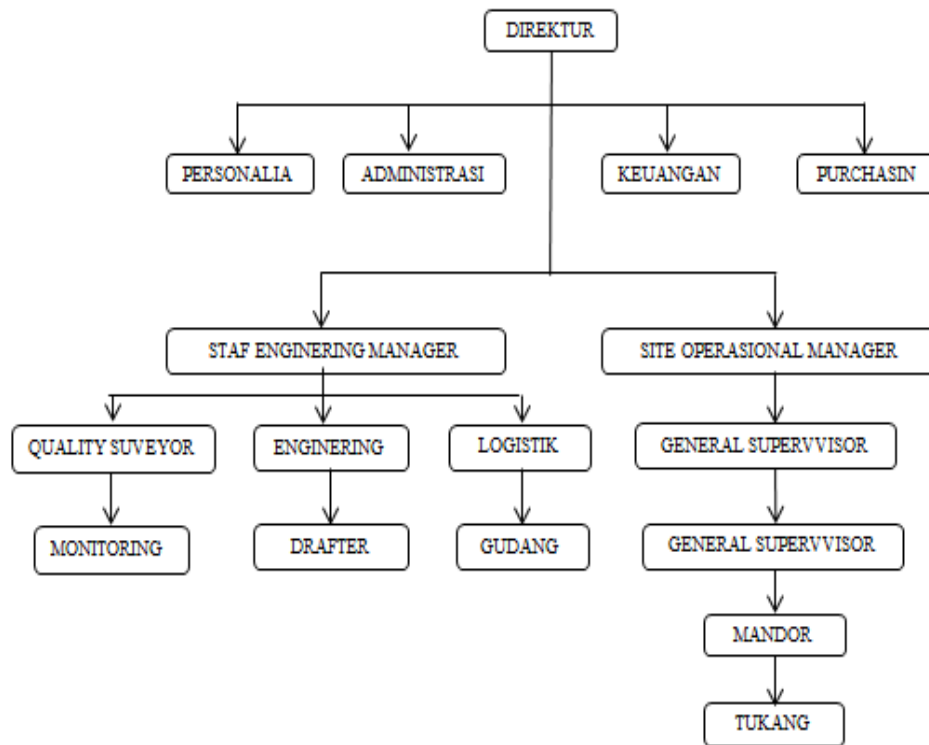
DIREKTUR

PERSONALIA

ADMINISTRASI

KEUANGAN

PURCHASIN

STAF ENGINERING MANAGER

SITE OPERASIONAL MANAGER

QUALITY SUVEYOR

ENGINERING

LOGISTIK

GENERAL SUPERVVISOR

MONITORING

DRAFTER

GUDANG

GENERAL SUPERVVISOR

MANDOR

TUKANG